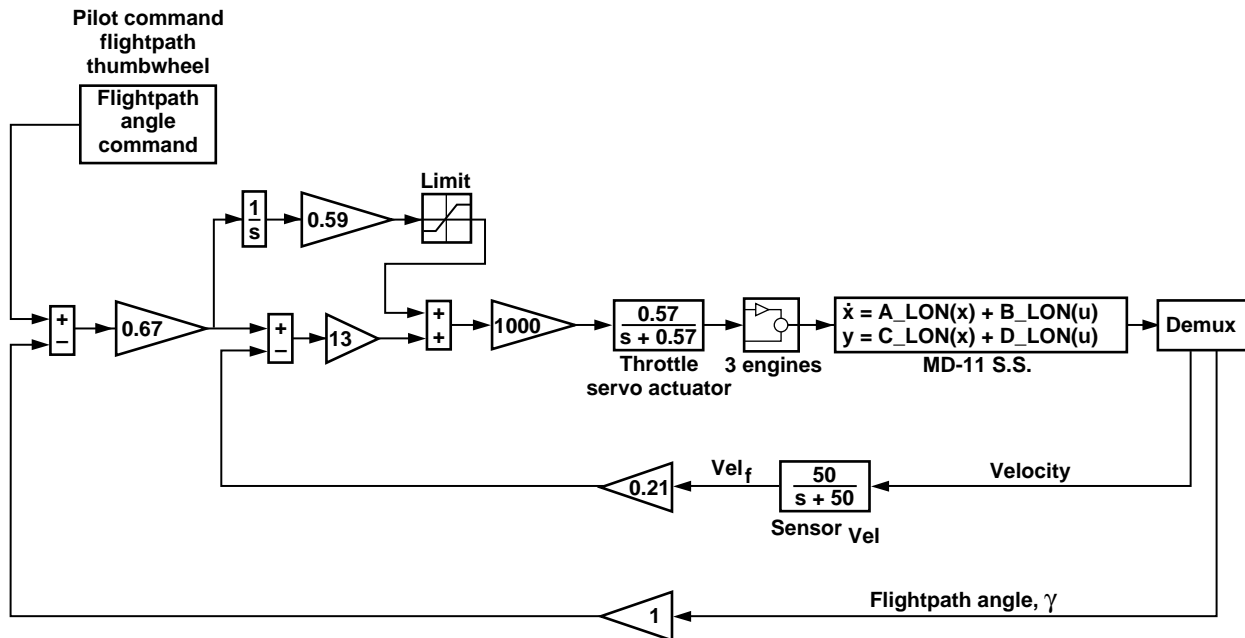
Pilot command flightpath thumbwheel

Flightpath angle command

$\frac{1}{s}$

0.59

Limit

+
−

0.67

+
−

13

+
+

1000

$\frac{0.57}{s + 0.57}$

Throttle servo actuator

3 engines

$\dot{x}$ = A_LON(x) + B_LON(u)
y = C_LON(x) + D_LON(u)

MD-11 S.S.

Demux

0.21

$Vel_f$

$\frac{50}{s + 50}$

$Sensor_{Vel}$

Velocity

1

Flightpath angle, $\gamma$